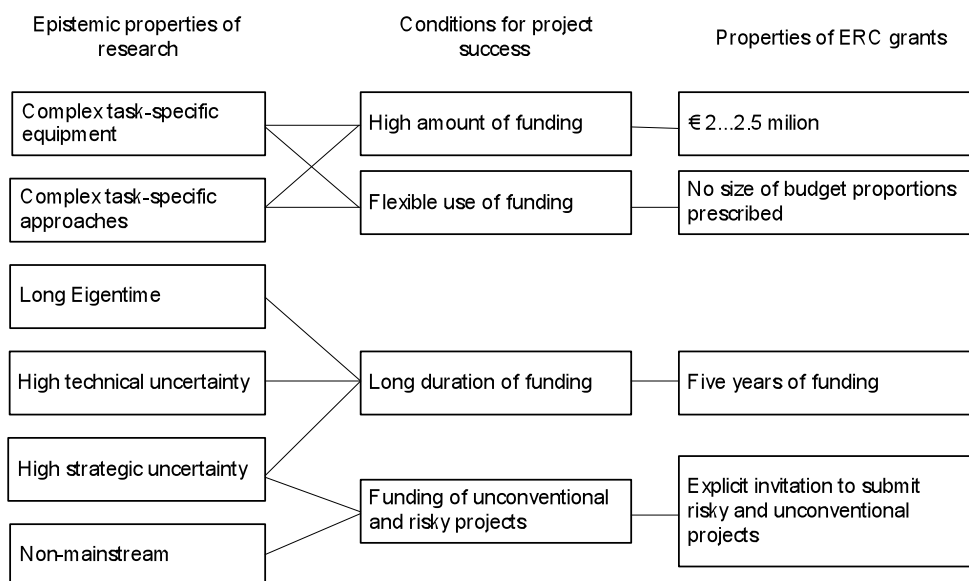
Epistemic properties of research

Conditions for project success

Properties of ERC grants

Complex task-specific equipment

High amount of funding

€ 2...2.5 milion

Complex task-specific approaches

Flexible use of funding

No size of budget proportions prescribed

Long Eigentime

High technical uncertainty

Long duration of funding

Five years of funding

High strategic uncertainty

Funding of unconventional and risky projects

Explicit invitation to submit risky and unconventional projects

Non-mainstream